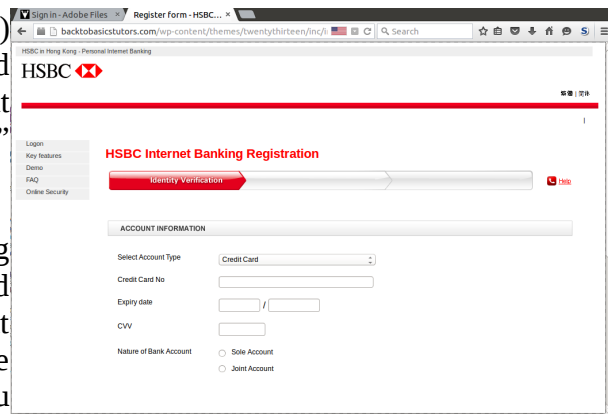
Sign in - Adobe Files ×
Register form - HSBC... ×
backtobasicstutors.com/wp-content/themes/twentythirteen/inc/
Search

HSBC in Hong Kong - Personal Internet Banking

HSBC

繁體 | 简体

Logon
Key features
Demo
FAQ
Online Security

HSBC Internet Banking Registration

Identity Verification

Help

ACCOUNT INFORMATION

Select Account Type
Credit Card

Credit Card No

Expiry date
/

CVV

Nature of Bank Account
Sole Account
Joint Account